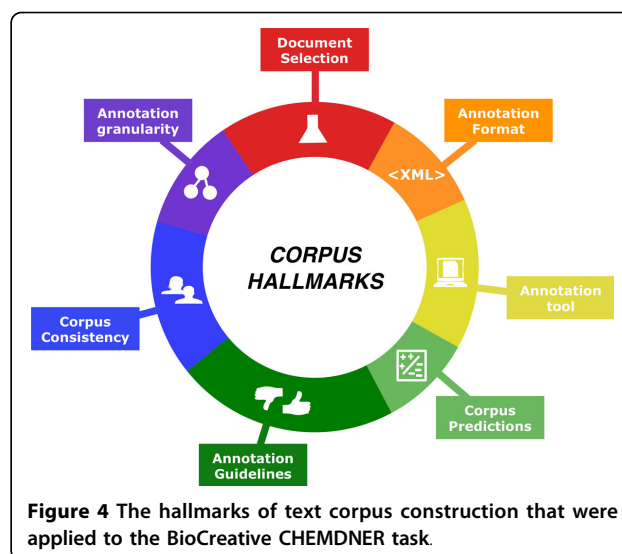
Document Selection

Annotation granularity

Annotation Format

<XML>

CORPUS HALLMARKS

Annotation tool

Corpus Consistency

Corpus Predictions

Annotation Guidelines

**Figure 4** The hallmarks of text corpus construction that were applied to the BioCreative CHEMDNER task.